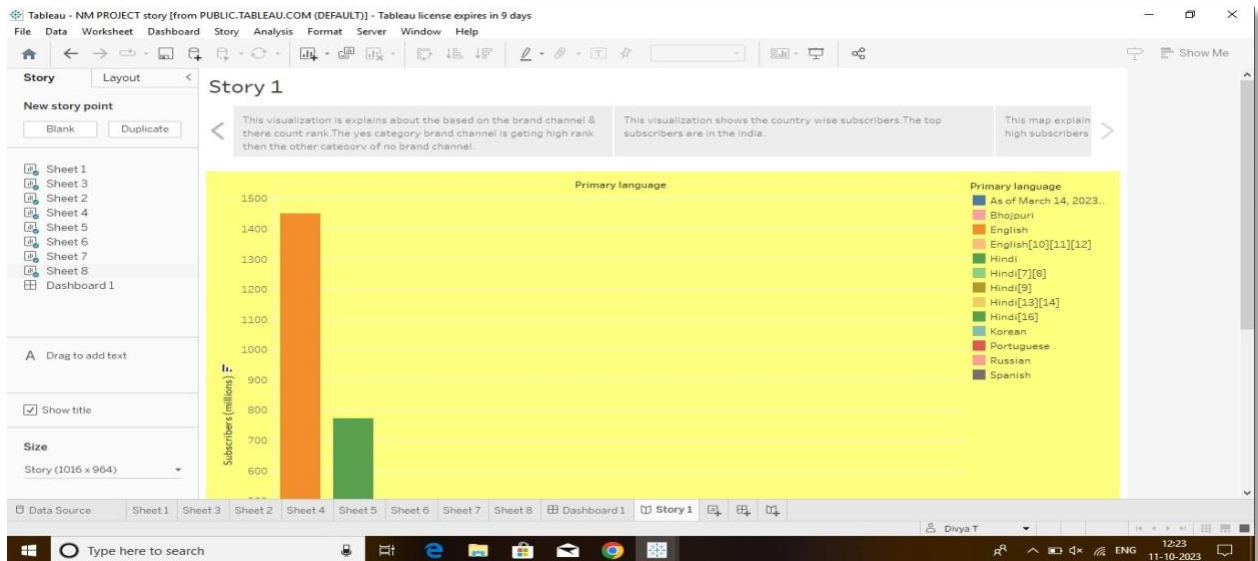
Tableau - NM PROJECT story [from PUBLIC.TABLEAU.COM (DEFAULT)] - Tableau license expires in 9 days
File Data Worksheet Dashboard Story Analysis Format Server Window Help

Show Me

Story Layout

New story point
Blank Duplicate

Sheet 1
Sheet 3
Sheet 2
Sheet 4
Sheet 5
Sheet 6
Sheet 7
Sheet 8
Dashboard 1

A Drag to add text

Show title

Size
Story (1016 x 964)

Story 1

This visualization is explains about the based on the brand channel & there count rank.The yes category brand channel is geting high rank then the other category of no brand channel.

This visualization shows the country wise subscribers.The top subscribers are in the india.

This map explain high subscribers

Primary language

1500
1400
1300
1200
1100
1000
900
800
700
600

Subscribers (millions)

Primary language
As of March 14, 2023..
Bhojpuri
English
English[10][11][12]
Hindi
Hindi[7][8]
Hindi[9]
Hindi[13][14]
Hindi[16]
Korean
Portuguese
Russian
Spanish

Data Source Sheet 1 Sheet 3 Sheet 2 Sheet 4 Sheet 5 Sheet 6 Sheet 7 Sheet 8 Dashboard 1 Story 1

Divya T

Type here to search

ENG 12:23 11-10-2023